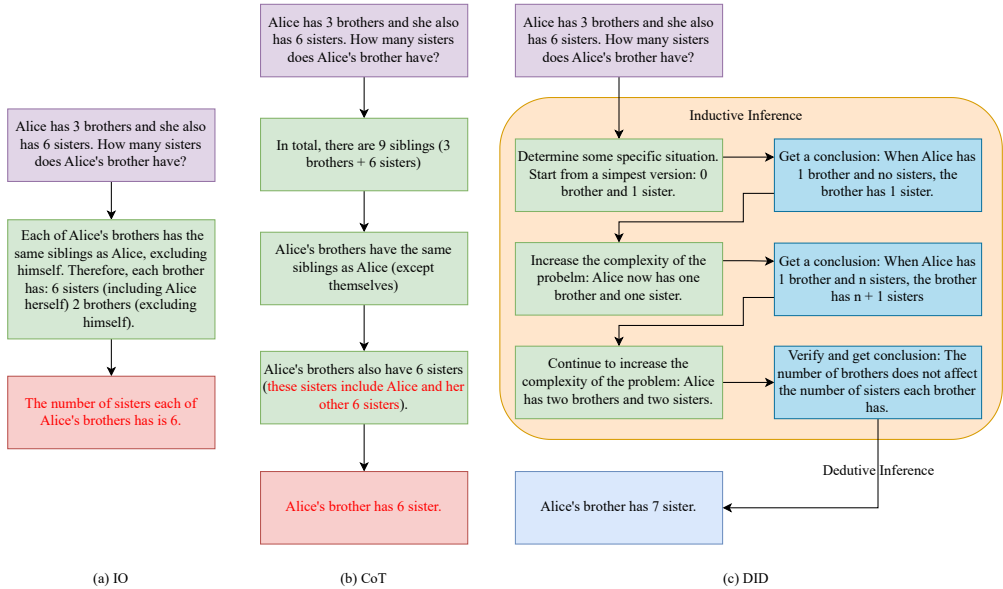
Alice has 3 brothers and she also has 6 sisters. How many sisters does Alice's brother have?

Each of Alice's brothers has the same siblings as Alice, excluding himself. Therefore, each brother has: 6 sisters (including Alice herself) 2 brothers (excluding himself).

The number of sisters each of Alice's brothers has is 6.

(a) IO

Alice has 3 brothers and she also has 6 sisters. How many sisters does Alice's brother have?

In total, there are 9 siblings (3 brothers + 6 sisters)

Alice's brothers have the same siblings as Alice (except themselves)

Alice's brothers also have 6 sisters (these sisters include Alice and her other 6 sisters).

Alice's brother has 6 sister.

(b) CoT

Alice has 3 brothers and she also has 6 sisters. How many sisters does Alice's brother have?

Inductive Inference

Determine some specific situation. Start from a simpest version: 0 brother and 1 sister.

Get a conclusion: When Alice has 1 brother and no sisters, the brother has 1 sister.

Increase the complexity of the probelm: Alice now has one brother and one sister.

Get a conclusion: When Alice has 1 brother and n sisters, the brother has n + 1 sisters

Continue to increase the complexity of the problem: Alice has two brothers and two sisters.

Verify and get conclusion: The number of brothers does not affect the number of sisters each brother has.

Dedutive Inference

Alice's brother has 7 sister.

(c) DID